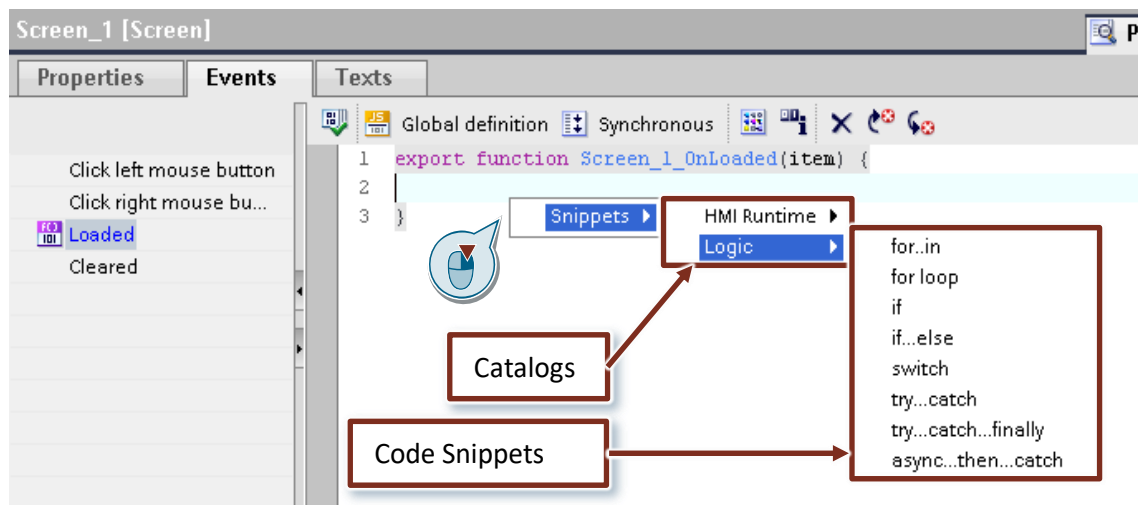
Screen_1 [Screen]

P

Properties | Events | Texts

Global definition Synchronous

Click left mouse button
Click right mouse bu...
Loaded
Cleared

1 export function Screen_1_OnLoaded(item) {
2
3 }

Snippets
HMI Runtime
Logic

for..in
for loop
if
if...else
switch
try...catch
try...catch...finally
async...then...catch

Catalogs

Code Snippets